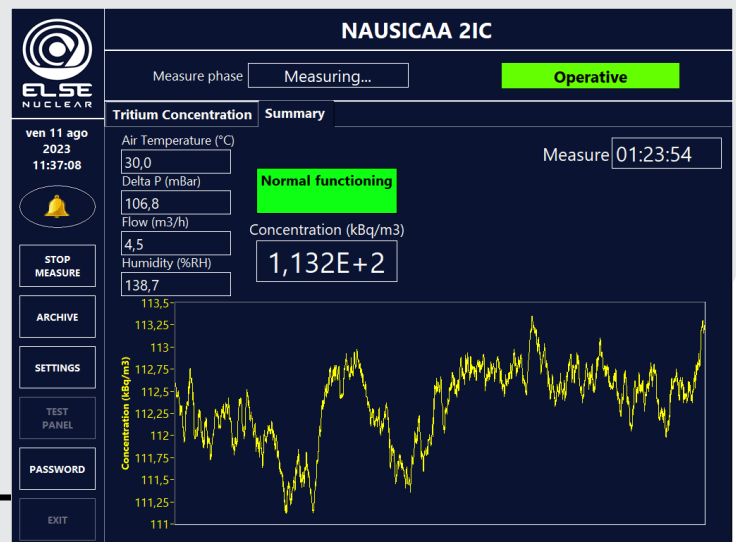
ELSE NUCLEAR

NAUSICAA 2IC

Measure phase Measuring...

Operative

ven 11 ago 2023 11:37:08

Tritium Concentration Summary

Air Temperature (°C)
30,0
Delta P (mBar)
106,8
Flow (m3/h)
4,5
Humidity (%RH)
138,7

Normal functioning

Concentration (kBq/m3)
1,132E+2

Measure 01:23:54

STOP MEASURE

ARCHIVE

SETTINGS

TEST PANEL

PASSWORD

EXIT

Concentration (kBq/m3)

113,5
113,25
113
112,75
112,5
112,25
112
111,75
111,5
111,25
111